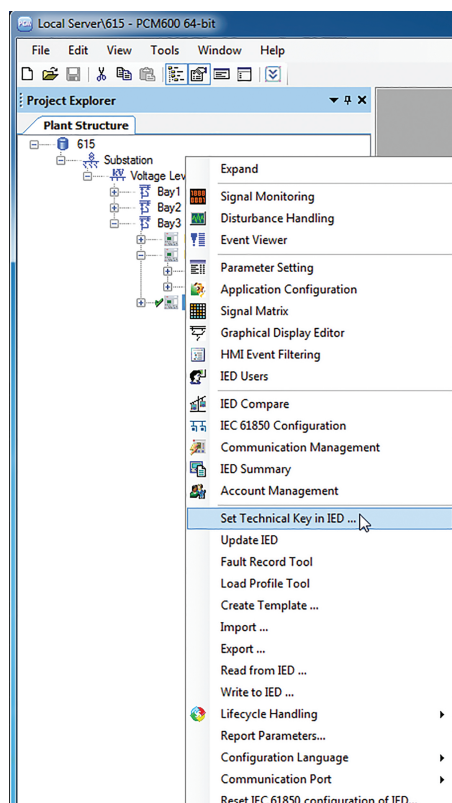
Local Server\615 - PCM600 64-bit

File Edit View Tools Window Help

Project Explorer

Plant Structure

615
Substation
Voltage Lev
Bay1
Bay2
Bay3

Expand
Signal Monitoring
Disturbance Handling
Event Viewer
Parameter Setting
Application Configuration
Signal Matrix
Graphical Display Editor
HMI Event Filtering
IED Users
IED Compare
IEC 61850 Configuration
Communication Management
IED Summary
Account Management
Set Technical Key in IED ...
Update IED
Fault Record Tool
Load Profile Tool
Create Template ...
Import ...
Export ...
Read from IED ...
Write to IED ...
Lifecycle Handling
Report Parameters...
Configuration Language
Communication Port
Reset IEC 61850 configuration of IED...